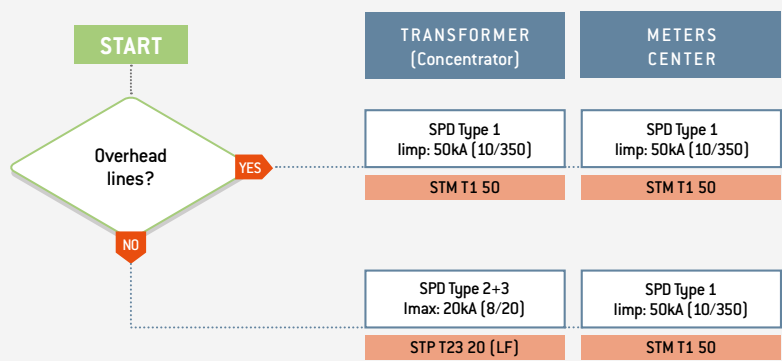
START

TRANSFORMER (Concentrator)

METERS CENTER

Overhead lines?

YES

NO

SPD Type 1
Iimp: 50kA (10/350)

STM T1 50

SPD Type 1
Iimp: 50kA (10/350)

STM T1 50

SPD Type 2+3
Imax: 20kA (8/20)

STP T23 20 (LF)

SPD Type 1
Iimp: 50kA (10/350)

STM T1 50